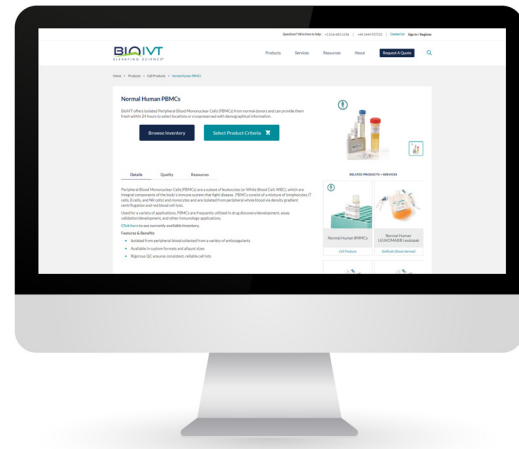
Questions? We're here to help: +1 516-483-1196 | +44 1444 573 532 | Contact Us Sign In / Register

BIOIVT
ELEVATING SCIENCE®

Products Services Resources About Request A Quote

Home > Products > Cell Products > Normal Human PBMCs

Normal Human PBMCs

BioIVT offers isolated Peripheral Blood Mononuclear Cells (PBMCs) from normal donors and can provide them fresh within 24 hours to select locations or cryopreserved with demographical information.

Browse Inventory

Select Product Criteria

Details Quality Resources

Peripheral Blood Mononuclear Cells (PBMCs) are a subset of leukocytes (or White Blood Cell, WBC), which are integral components of the body's immune system that fight disease. PBMCs consist of a mixture of lymphocytes (T cells, B cells, and NK cells) and monocytes and are isolated from peripheral whole blood via density gradient centrifugation and red blood cell lysis.

Used for a variety of applications, PBMCs are frequently utilized in drug discovery/development, assay validation/development, and other immunology applications.

Click here to see currently available inventory.

Features & Benefits

Isolated from peripheral blood collected from a variety of anticoagulants

Available in custom formats and aliquot sizes

Rigorous QC ensures consistent, reliable cell lots

RELATED PRODUCTS + SERVICES

Normal Human PBMCs

Cell Products

Normal Human LEUKOPAK® Leukopak

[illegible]